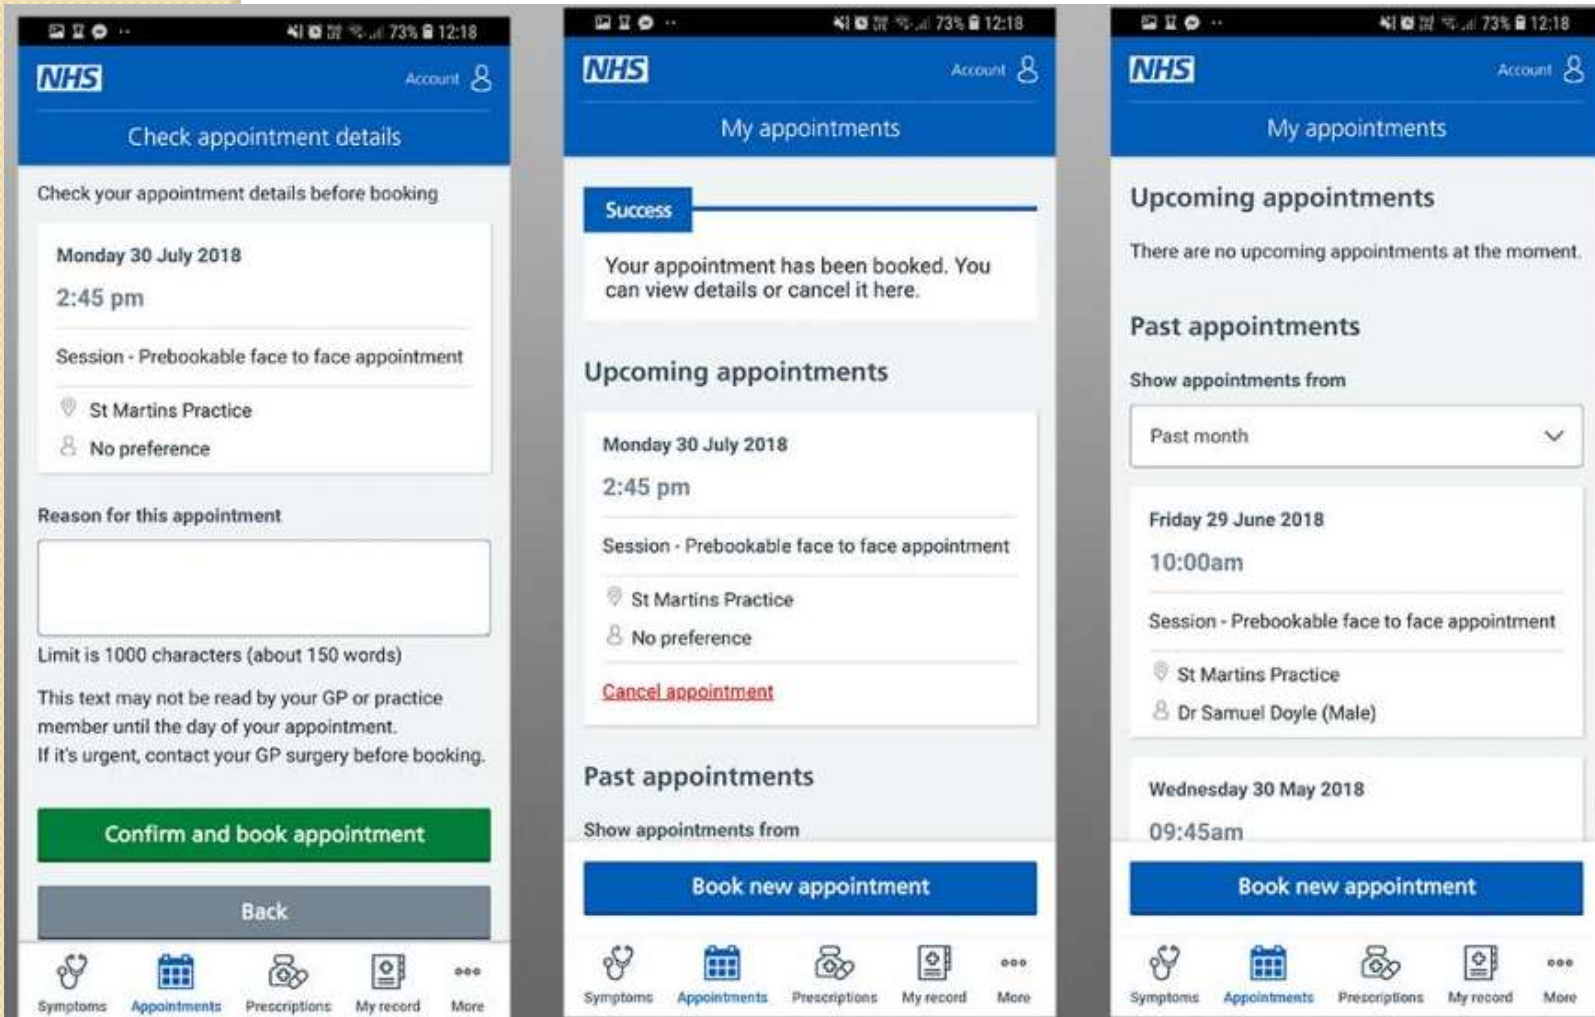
73% 12:18

NHS Account

Check appointment details

Check your appointment details before booking

Monday 30 July 2018
2:45 pm

Session - Prebookable face to face appointment

St Martins Practice
No preference

Reason for this appointment

Limit is 1000 characters (about 150 words)

This text may not be read by your GP or practice member until the day of your appointment.
If it's urgent, contact your GP surgery before booking.

Confirm and book appointment

Back

Symptoms Appointments Prescriptions My record More

73% 12:18

NHS Account

My appointments

Success

Your appointment has been booked. You can view details or cancel it here.

Upcoming appointments

Monday 30 July 2018
2:45 pm

Session - Prebookable face to face appointment

St Martins Practice
No preference

Cancel appointment

Past appointments

Show appointments from

Book new appointment

Symptoms Appointments Prescriptions My record More

73% 12:18

NHS Account

My appointments

Upcoming appointments

There are no upcoming appointments at the moment.

Past appointments

Show appointments from

Past month

Friday 29 June 2018
10:00am

Session - Prebookable face to face appointment

St Martins Practice
Dr Samuel Doyle (Male)

Wednesday 30 May 2018
09:45am

Book new appointment

Symptoms Appointments Prescriptions My record More